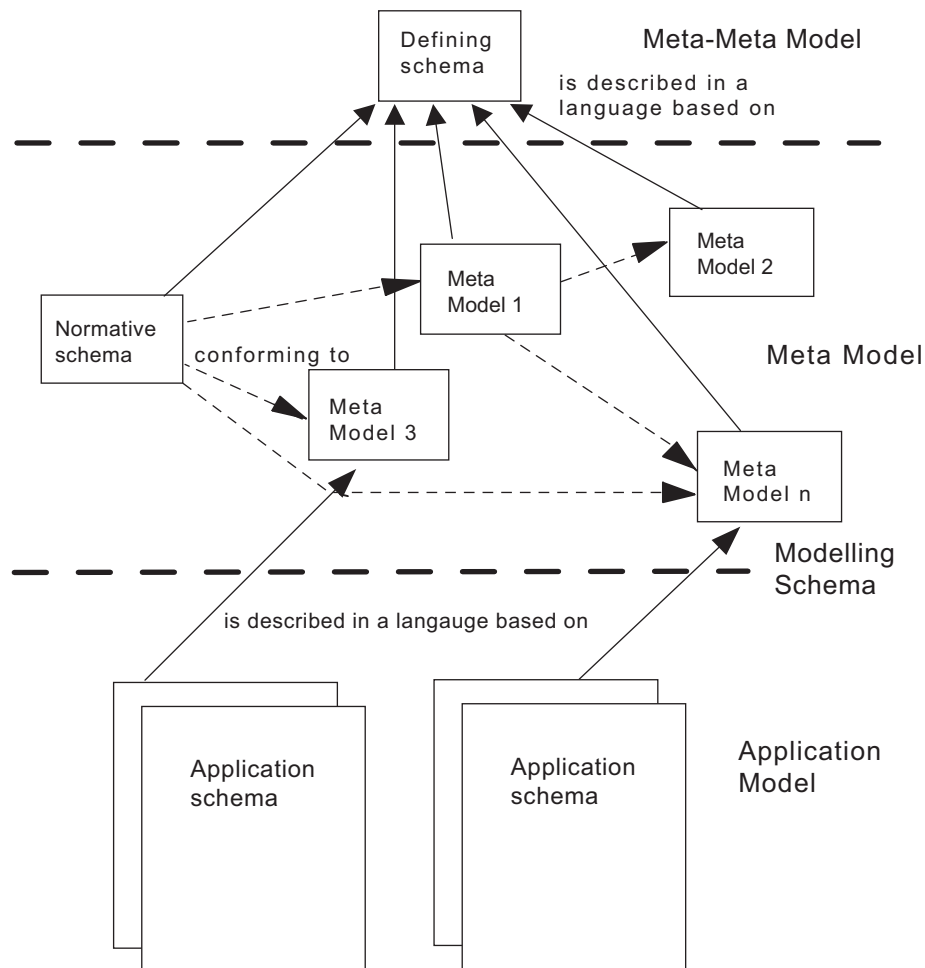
Defining schema

Meta-Meta Model

is described in a language based on

Meta Model 2

Meta Model 1

Normative schema

conforming to

Meta Model 3

Meta Model

Meta Model n

Modelling Schema

is described in a langauge based on

Application schema

Application schema

Application Model